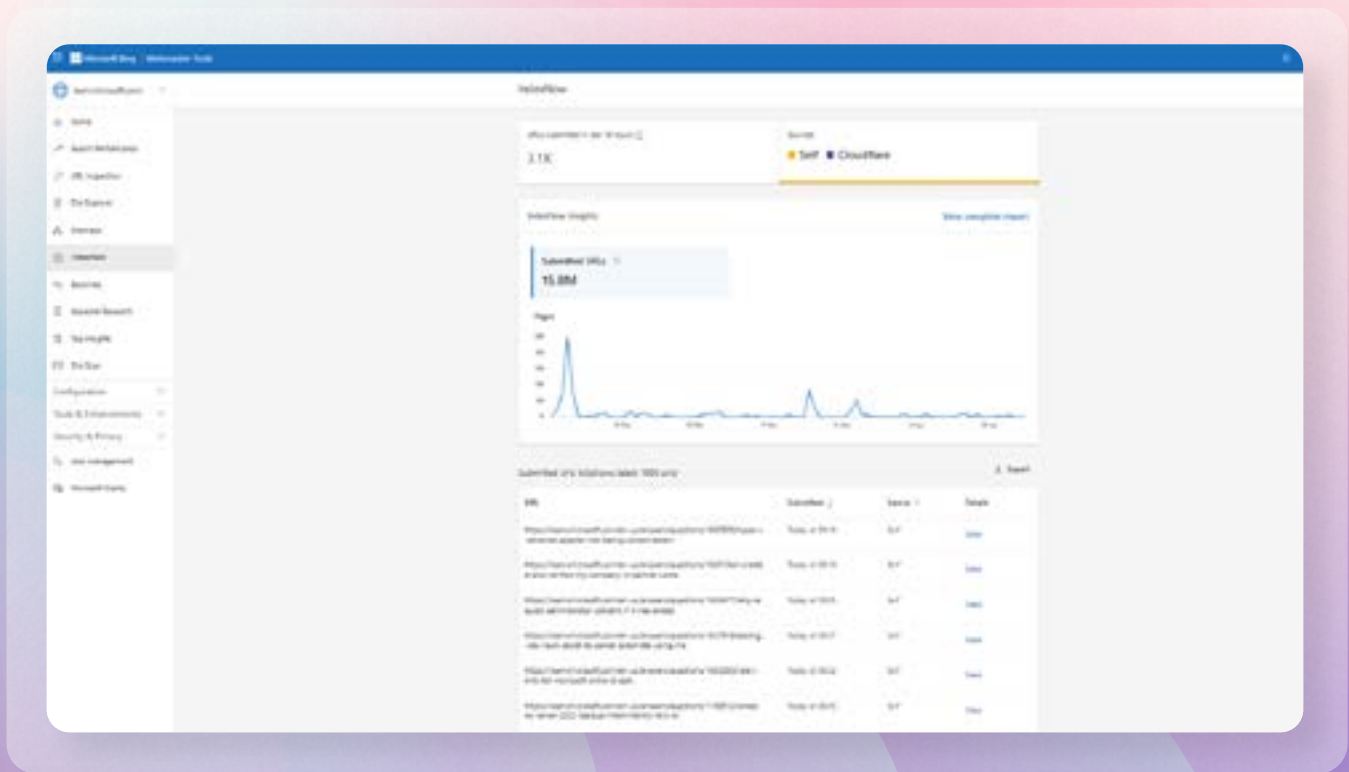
Microsoft Bing Webmaster Tools

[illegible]

Home

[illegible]

URL Inspection

Site Explorer

Sitemaps

IndexNow

Backlinks

Keyword Research

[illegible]

Site Scan

Configuration

Tools & Enhancements

Security & Privacy

User management

Microsoft Clarity

IndexNow

URLs submitted in last 48 hours

3.1K

Sources

Self Cloudflare

IndexNow Insights

View complete report

Submitted URLs

15.8M

Pages

Submitted urls (shows latest 1000 urls)

Export

URL

Submitted

Source

Details

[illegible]

Today

Self

View

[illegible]

Today

Self

View

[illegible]

Today

Self

View

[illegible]

Today

Self

View

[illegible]

Today

Self

View

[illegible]

Today

Self

View